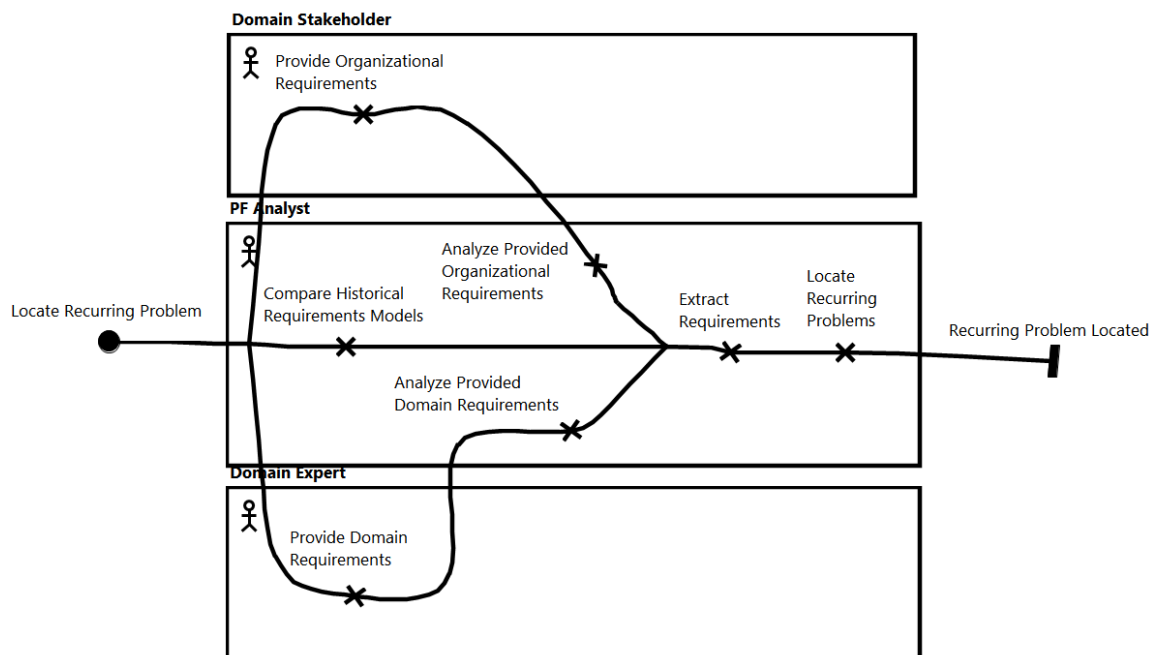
Domain Stakeholder

Provide Organizational Requirements

PF Analyst

Analyze Provided Organizational Requirements

Compare Historical Requirements Models

Extract Requirements

Locate Recurring Problems

Locate Recurring Problem

Recurring Problem Located

Analyze Provided Domain Requirements

Domain Expert

Provide Domain Requirements